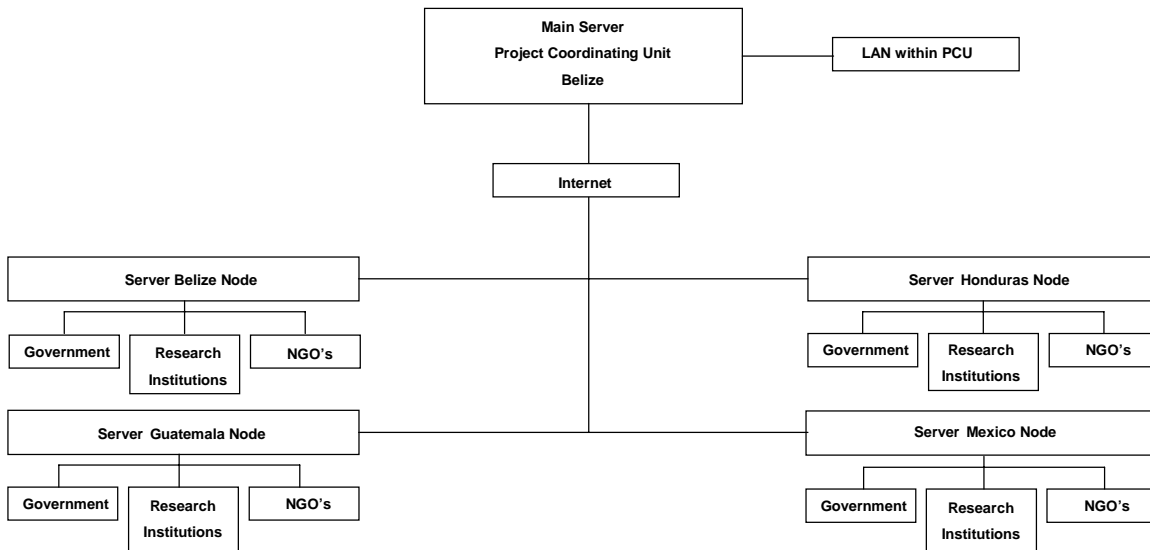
Main Server
Project Coordinating Unit
Belize

LAN within PCU

Internet

Server Belize Node

Government

Research Institutions

NGO's

Server Honduras Node

Government

Research Institutions

NGO's

Server Guatemala Node

Government

Research Institutions

NGO's

Server Mexico Node

Government

Research Institutions

NGO's